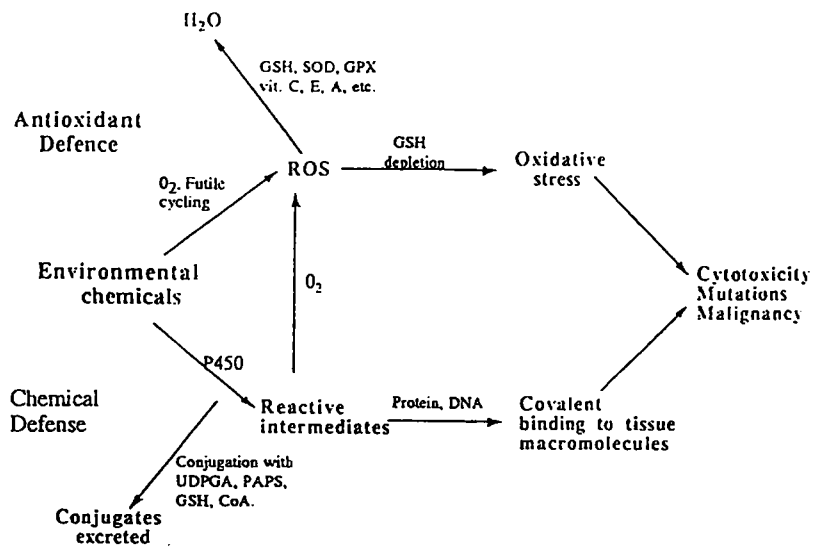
$H_2O$

GSH, SOD, GPX vit. C, E, A, etc.

Antioxidant Defence

ROS

GSH depletion

Oxidative stress

$0_2$. Futile cycling

$0_2$

Environmental chemicals

Cytotoxicity Mutations Malignancy

P450

Chemical Defense

Reactive intermediates

Protein, DNA

Covalent binding to tissue macromolecules

Conjugation with UDPGA, PAPS, GSH, CoA.

Conjugates excreted